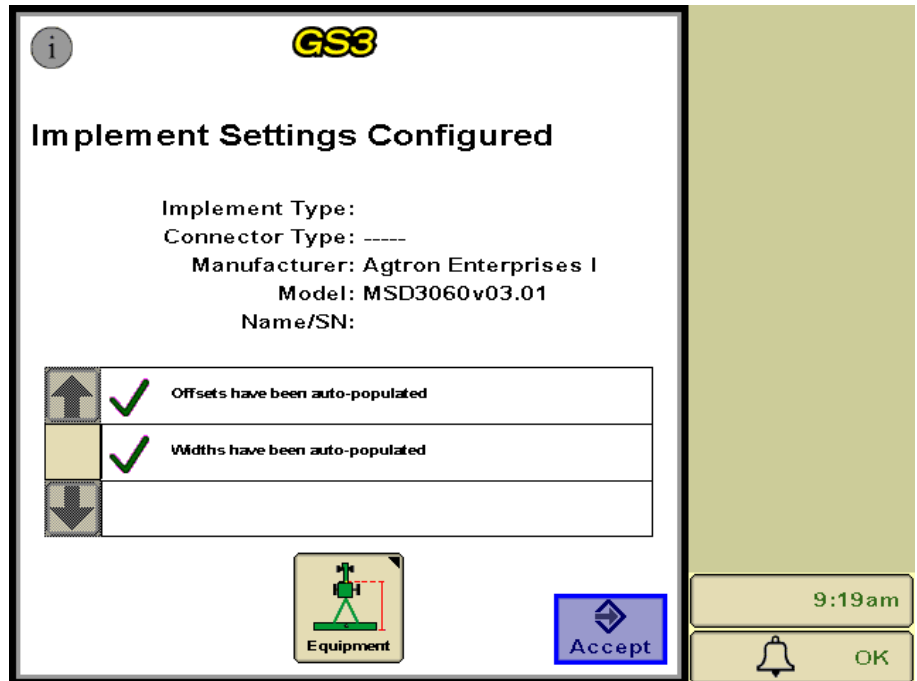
i

GS3

Implement Settings Configured

Implement Type:
Connector Type: -----
Manufacturer: Agtron Enterprises I
Model: MSD3060v03.01
Name/SN:

Offsets have been auto-populated

Widths have been auto-populated

Equipment

Accept

9:19am

OK